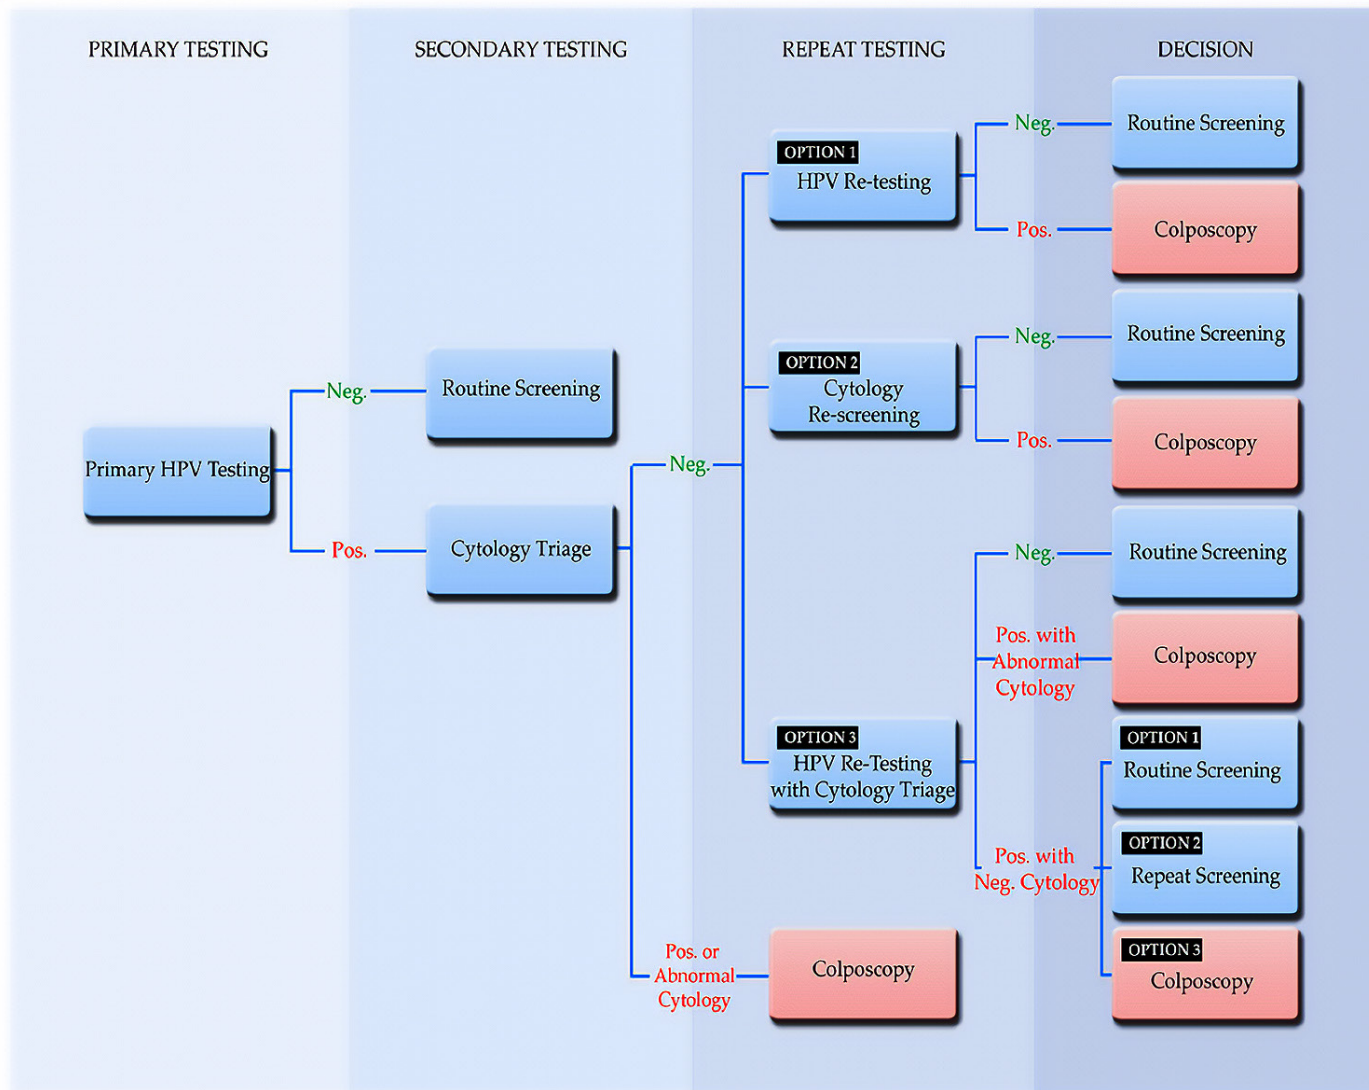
PRIMARY TESTING

SECONDARY TESTING

REPEAT TESTING

DECISION

Primary HPV Testing

Neg.

Routine Screening

Pos.

Cytology Triage

Neg.

OPTION 1
HPV Re-testing

Neg.

Routine Screening

Pos.

Colposcopy

OPTION 2
Cytology Re-screening

Neg.

Routine Screening

Pos.

Colposcopy

OPTION 3
HPV Re-Testing with Cytology Triage

Neg.

Routine Screening

Pos. with Abnormal Cytology

Colposcopy

Pos. with Neg. Cytology

OPTION 1
Routine Screening

OPTION 2
Repeat Screening

OPTION 3
Colposcopy

Pos. or Abnormal Cytology

Colposcopy